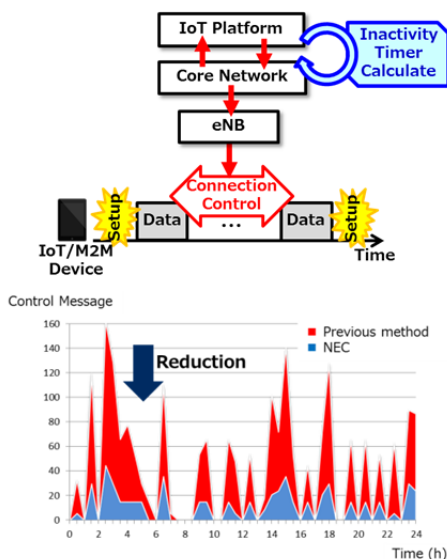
IoT Platform

Inactivity Timer Calculate

Core Network

eNB

Connection Control

Setup

Data

...

Data

Setup

IoT/M2M Device

Time

Control Message

160
140
120
100
80
60
40
20
0

Previous method
NEC

Reduction

0 2 4 6 8 10 12 14 16 18 20 22 24

Time (h)